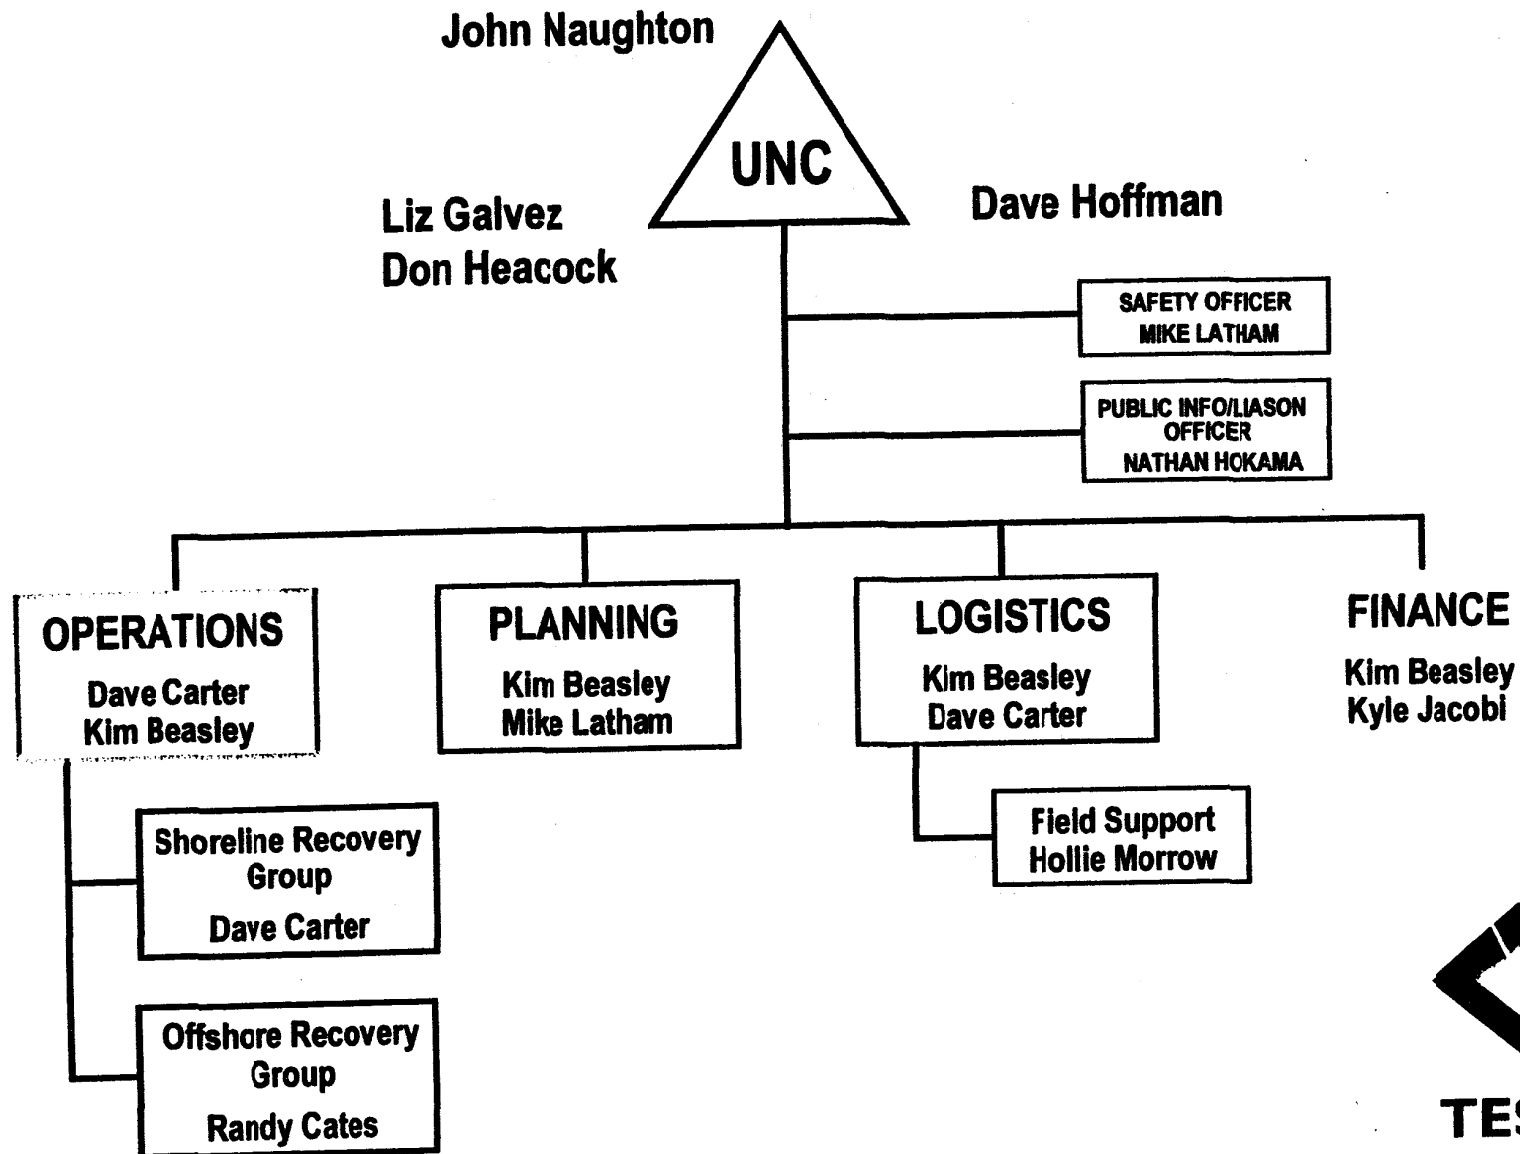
John Naughton

UNC

Liz Galvez
Don Heacock

Dave Hoffman

SAFETY OFFICER
MIKE LATHAM

PUBLIC INFO/LIASON OFFICER
NATHAN HOKAMA

OPERATIONS
Dave Carter
Kim Beasley

PLANNING
Kim Beasley
Mike Latham

LOGISTICS
Kim Beasley
Dave Carter

FINANCE
Kim Beasley
Kyle Jacobi

Shoreline Recovery Group
Dave Carter

Offshore Recovery Group
Randy Cates

Field Support
Hollie Morrow

TES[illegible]